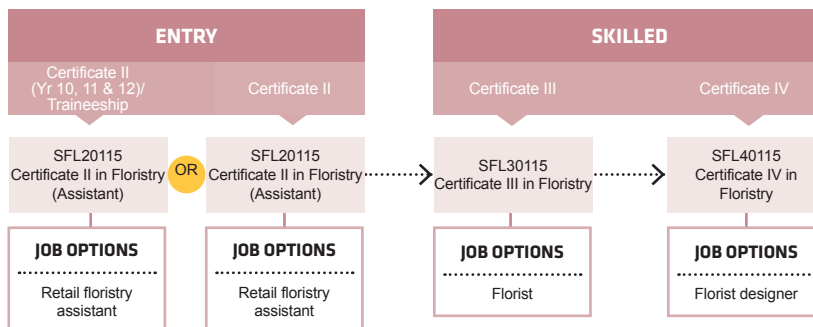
ENTRY

Certificate II (Yr 10, 11 & 12)/ Traineeship

Certificate II

SFL20115 Certificate II in Floristry (Assistant)

OR

SFL20115 Certificate II in Floristry (Assistant)

JOB OPTIONS

Retail floristry assistant

JOB OPTIONS

Retail floristry assistant

SKILLED

Certificate III

Certificate IV

SFL30115 Certificate III in Floristry

SFL40115 Certificate IV in Floristry

JOB OPTIONS

Florist

JOB OPTIONS

Florist designer